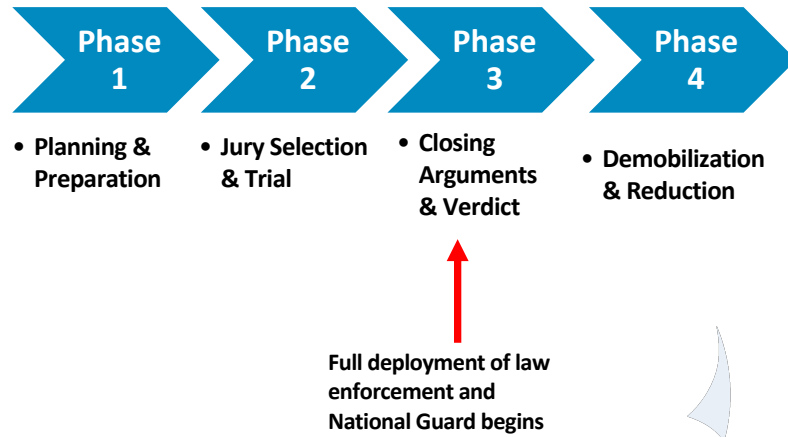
Phase 1

Phase 2

Phase 3

Phase 4

• Planning & Preparation

• Jury Selection & Trial

• Closing Arguments & Verdict

• Demobilization & Reduction

Full deployment of law enforcement and National Guard begins